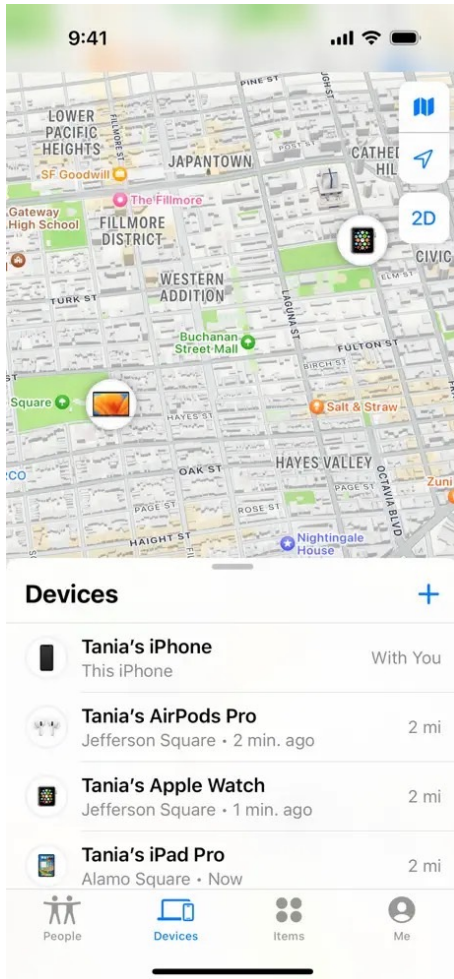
9:41

PINE ST
LOWER PACIFIC HEIGHTS
FILLMORE ST
POST ST
JAPANTOWN
CATHED HILL
SF Goodwill
The Fillmore
Gateway High School
FILLMORE DISTRICT
2D
CIVIC
WESTERN ADDITION
TURK ST
LAGUNA ST
Buchanan Street Mall
FULTON ST
BIRCH ST
Square
HAYES ST
Salt & Straw
OAK ST
HAYES VALLEY
Zuni
PAGE ST
ROSE ST
OCTAVIA BLVD
HAIGHT ST
Nightingale House

Devices
+

Tania's iPhone
This iPhone
With You

Tania's AirPods Pro
Jefferson Square • 2 min. ago
2 mi

Tania's Apple Watch
Jefferson Square • 1 min. ago
2 mi

Tania's iPad Pro
Alamo Square • Now
2 mi

People
Devices
Items
Me